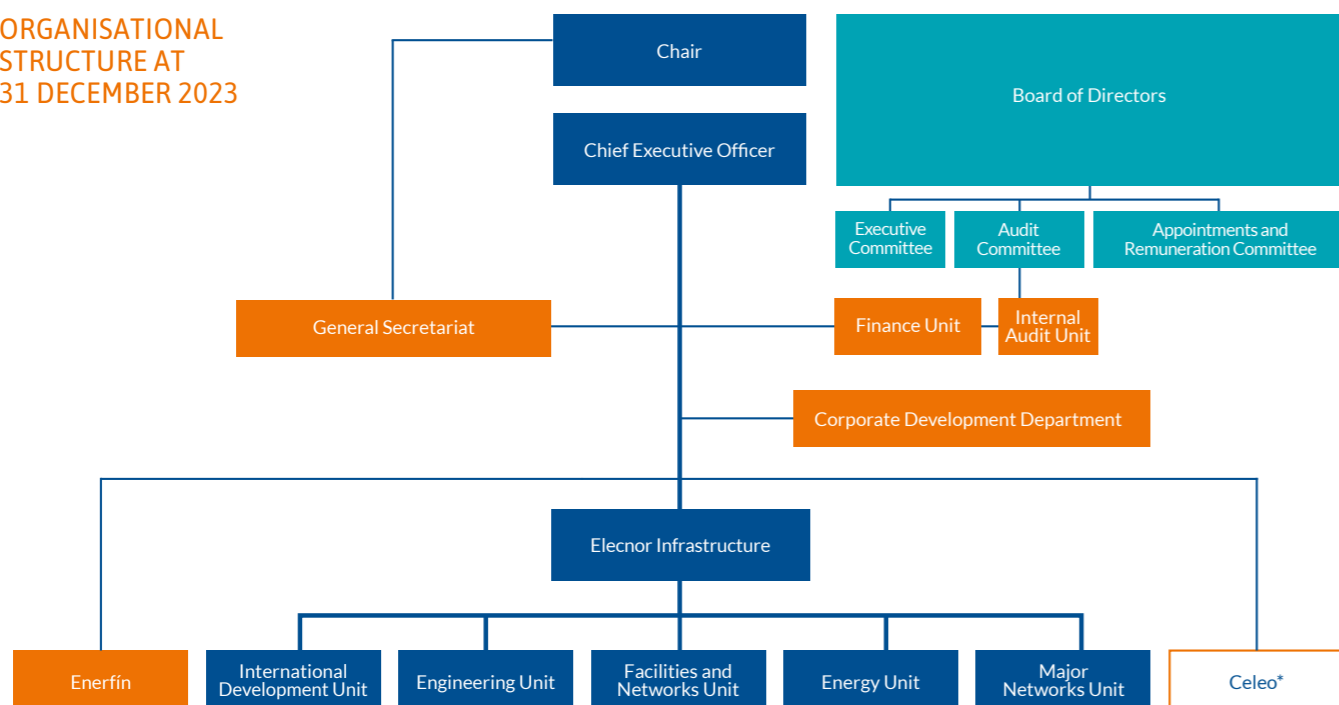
ORGANISATIONAL STRUCTURE AT 31 DECEMBER 2023

Chair

Board of Directors

Chief Executive Officer

Executive Committee

Audit Committee

Appointments and Remuneration Committee

General Secretariat

Finance Unit

Internal Audit Unit

Corporate Development Department

Elecnor Infrastructure

Enerfín

International Development Unit

Engineering Unit

Facilities and Networks Unit

Energy Unit

Major Networks Unit

Celeo*